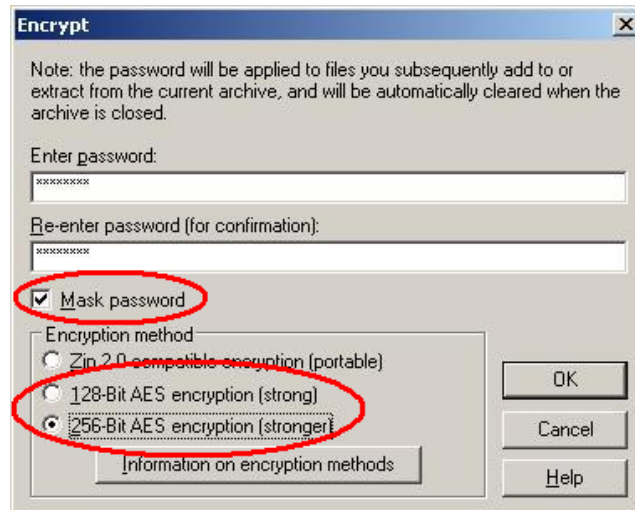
Encrypt

Note: the password will be applied to files you subsequently add to or extract from the current archive, and will be automatically cleared when the archive is closed.

Enter password:

********

Re-enter password (for confirmation):

********

Mask password

Encryption method

Zip 2.0 compatible encryption (portable)

128-Bit AES encryption (strong)

256-Bit AES encryption (stronger)

Information on encryption methods

OK

Cancel

Help